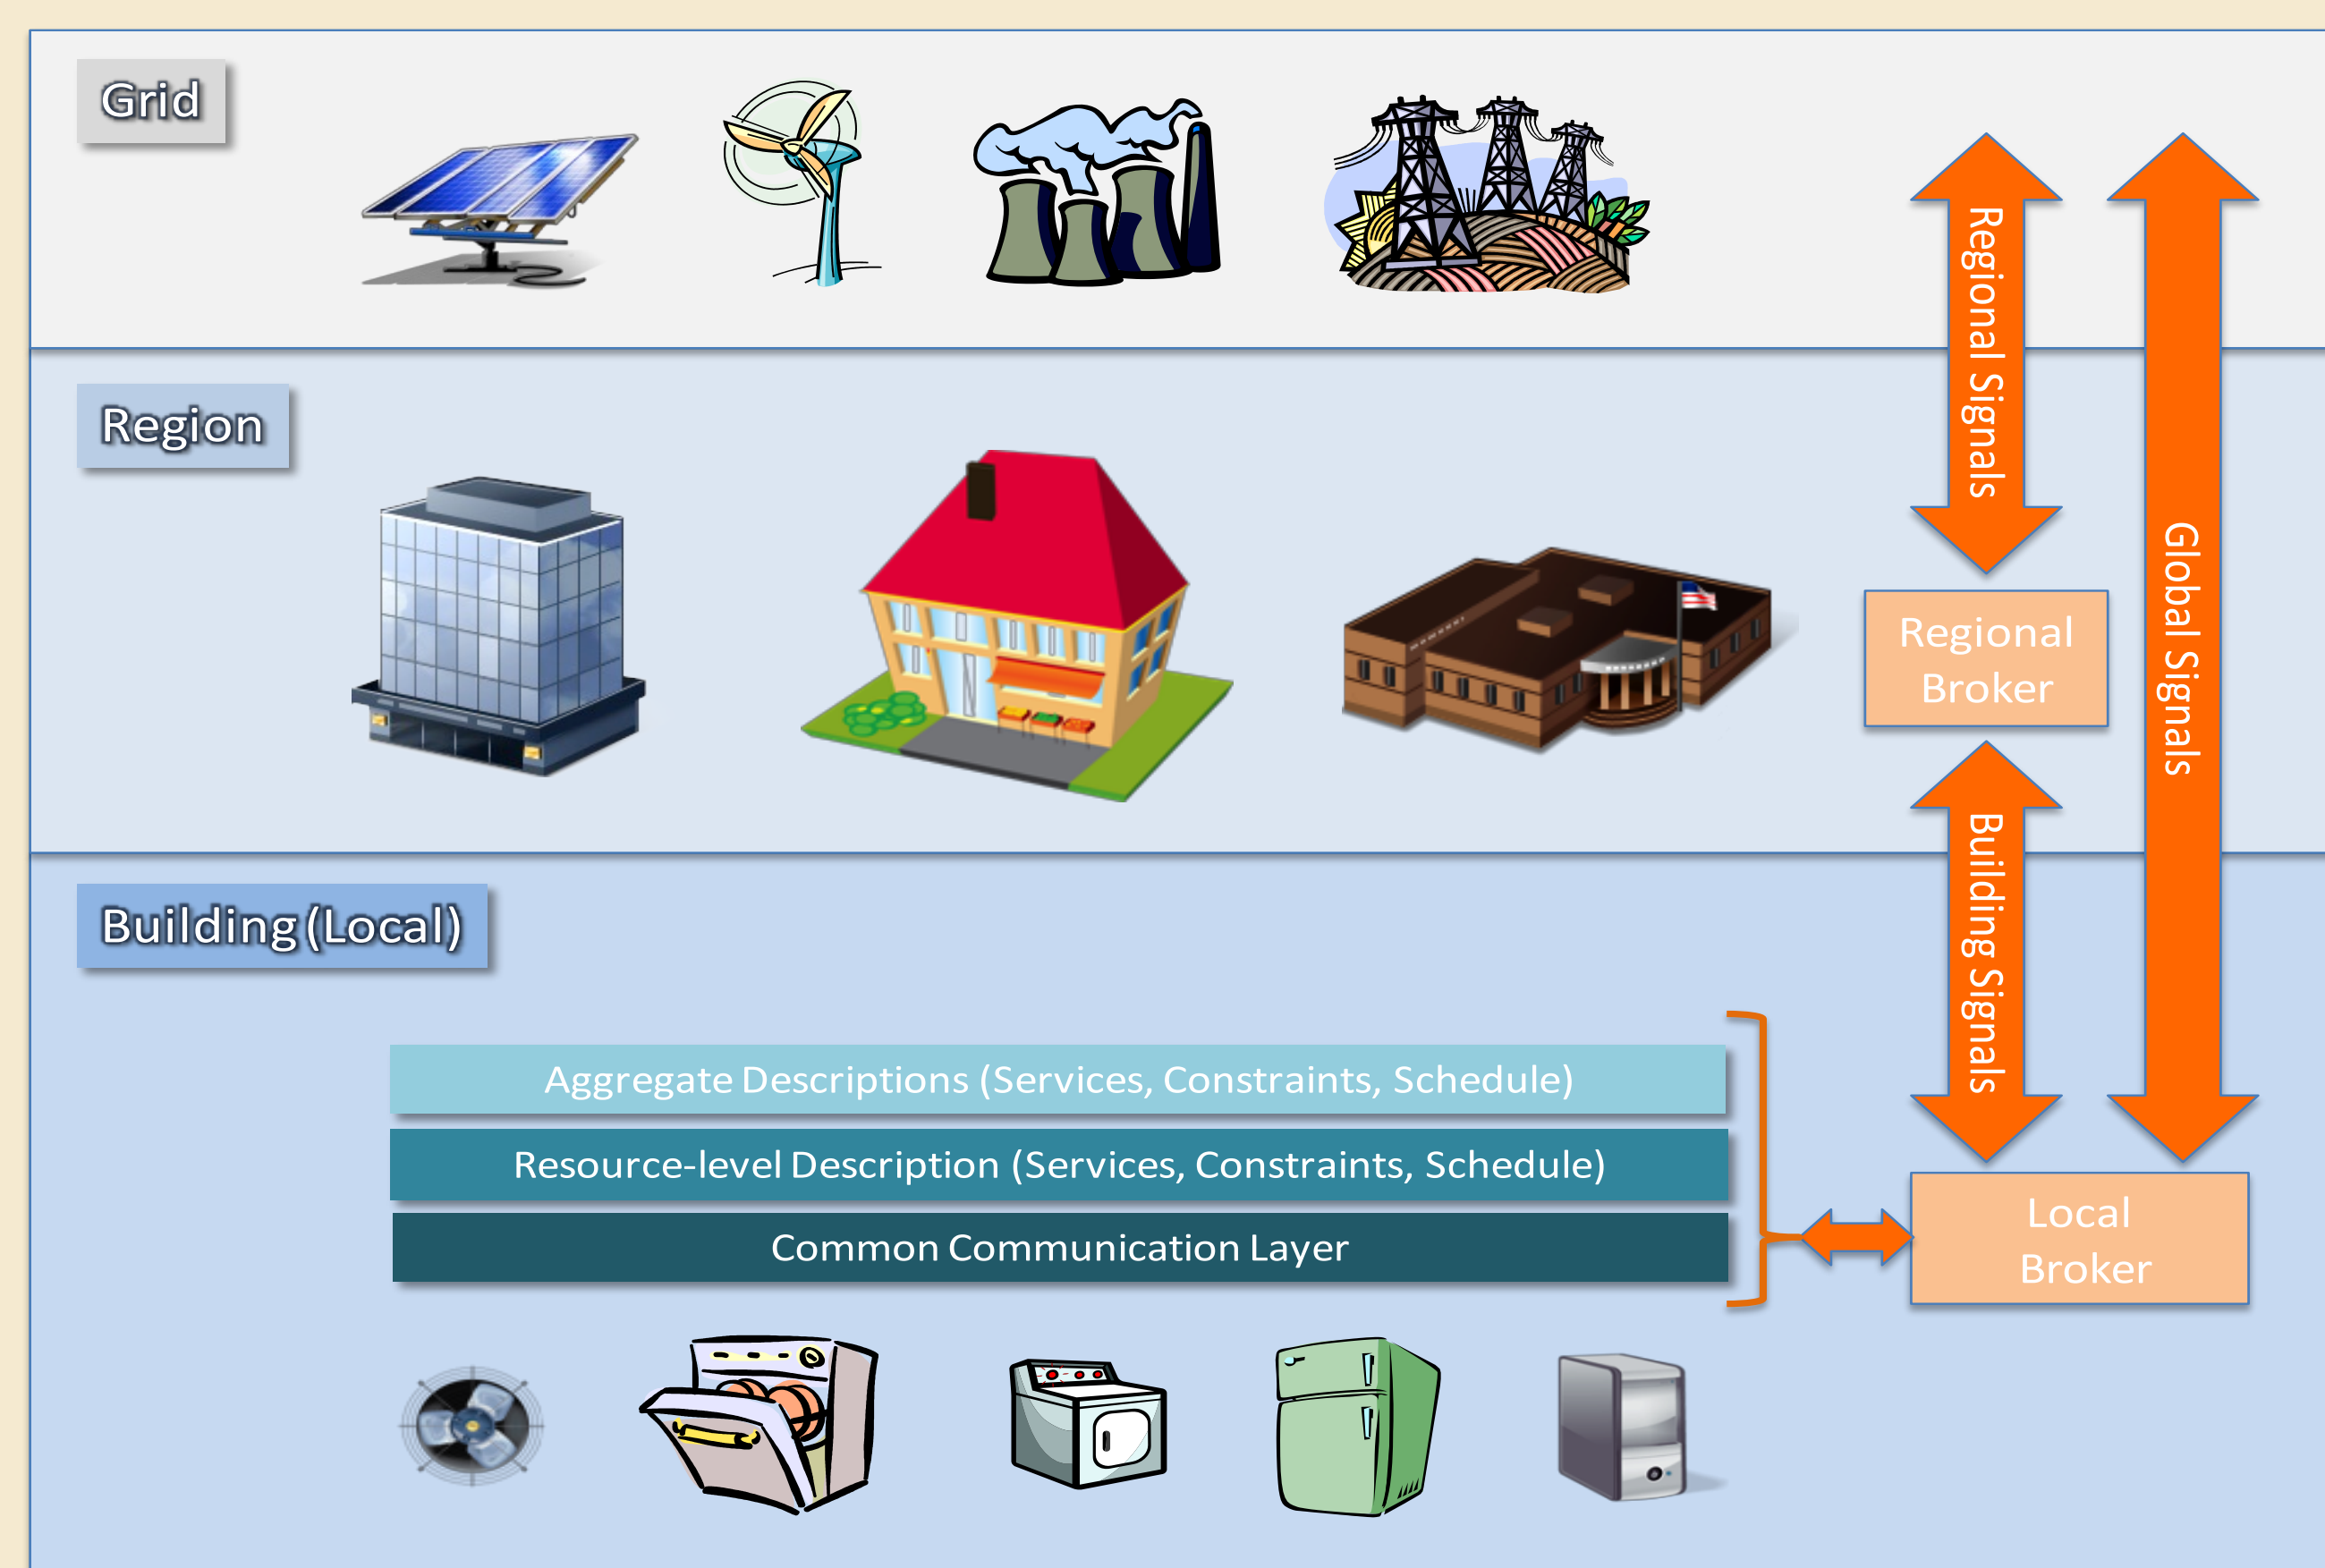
Grid

Regional Signals

Global Signals

Region

Regional Broker

Building Signals

Building (Local)

Aggregate Descriptions (Services, Constraints, Schedule)

Resource-level Description (Services, Constraints, Schedule)

Common Communication Layer

Local Broker